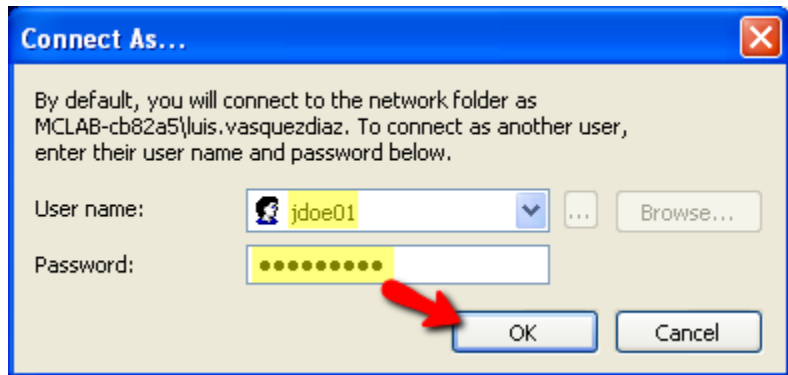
Connect As...

By default, you will connect to the network folder as MCLAB-cb82a5\luis.vasquezdiaz. To connect as another user, enter their user name and password below.

User name: jdoe01

...

Browse...

Password: ●●●●●●●●●

OK

Cancel